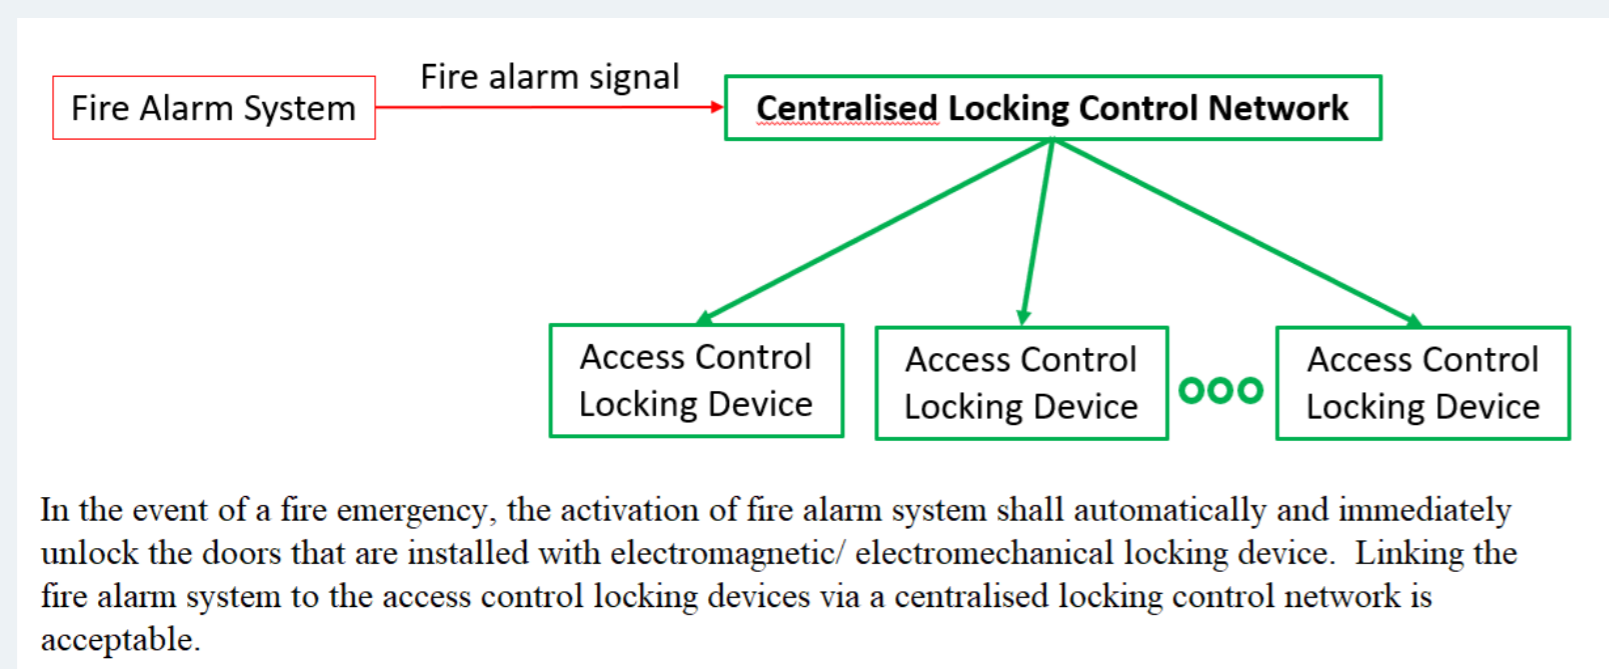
Fire Alarm System

Fire alarm signal

Centralised Locking Control Network

Access Control Locking Device

Access Control Locking Device

Access Control Locking Device

In the event of a fire emergency, the activation of fire alarm system shall automatically and immediately unlock the doors that are installed with electromagnetic/ electromechanical locking device. Linking the fire alarm system to the access control locking devices via a centralised locking control network is acceptable.